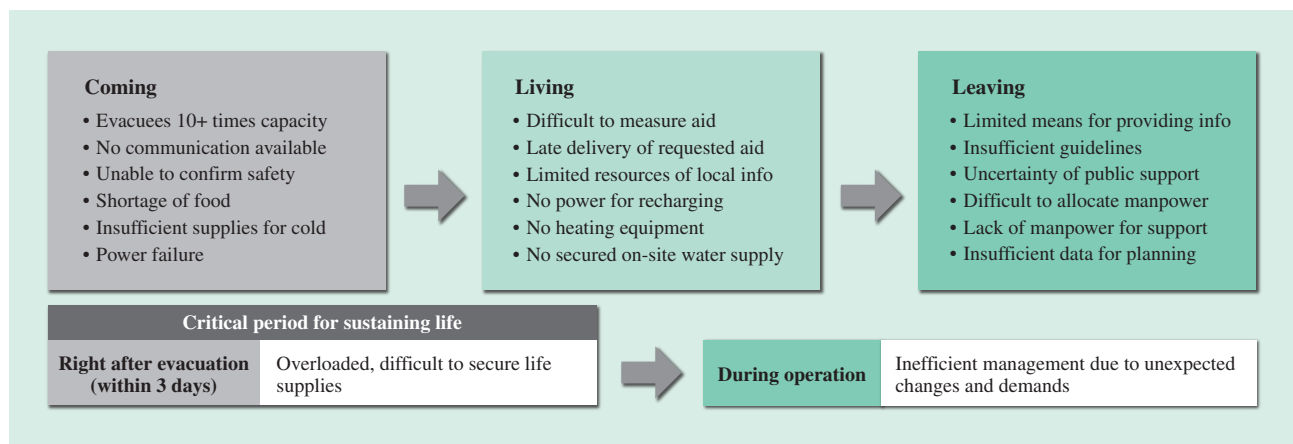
Coming
• Evacuees 10+ times capacity
• No communication available
• Unable to confirm safety
• Shortage of food
• Insufficient supplies for cold
• Power failure

Living
• Difficult to measure aid
• Late delivery of requested aid
• Limited resources of local info
• No power for recharging
• No heating equipment
• No secured on-site water supply

Leaving
• Limited means for providing info
• Insufficient guidelines
• Uncertainty of public support
• Difficult to allocate manpower
• Lack of manpower for support
• Insufficient data for planning

Critical period for sustaining life

| Right after evacuation (within 3 days) | Overloaded, difficult to secure life supplies |
|---|---|

| During operation | Inefficient management due to unexpected changes and demands |
|---|---|